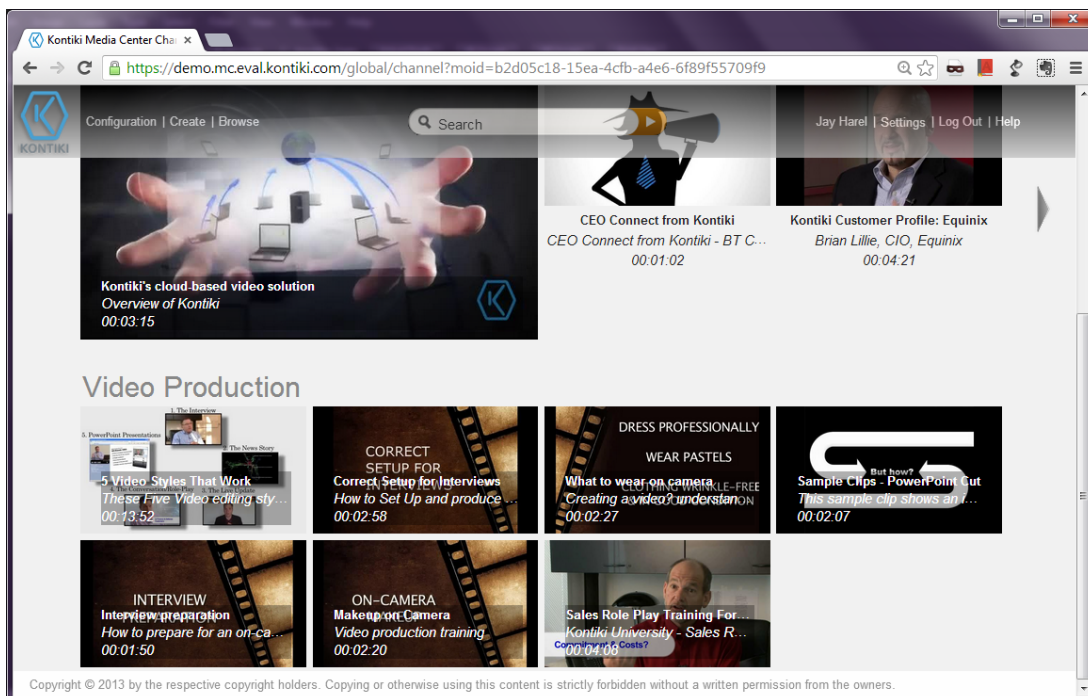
Kontiki Media Center Cha ×

https://demo.mc.eval.kontiki.com/global/channel?moid=b2d05c18-15ea-4cfb-a4e6-6f89f55709f9

KONTIKI

Configuration | Create | Browse

Search

Jay Harel | Settings | Log Out | Help

Kontiki's cloud-based video solution
Overview of Kontiki
00:03:15

CEO Connect from Kontiki
CEO Connect from Kontiki - BT C...
00:01:02

Kontiki Customer Profile: Equinix
Brian Lillie, CIO, Equinix
00:04:21

Video Production

1. The Interview
5. PowerPoint Presentations
2. The News Story
5 Video Styles That Work
These Five Video editing sty...
00:13:52

CORRECT SETUP FOR INTERVIEWS
Correct Setup for Interviews
How to Set Up and produce ...
00:02:58

DRESS PROFESSIONALLY
WEAR PASTELS
CLOTHING WRINKLE-FREE
What to wear on camera
Creating a video? understan...
00:02:27

But how?
Sample Clips - PowerPoint Cut
This sample clip shows an i...
00:02:07

INTERVIEW PREPARATION
Interview preparation
How to prepare for an on-ca...
00:01:50

ON-CAMERA
Makeup on Camera
Video production training
00:02:20

Sales Role Play Training For...
Kontiki University - Sales R...
Concerned about Costs?
00:04:08

Copyright © 2013 by the respective copyright holders. Copying or otherwise using this content is strictly forbidden without a written permission from the owners.